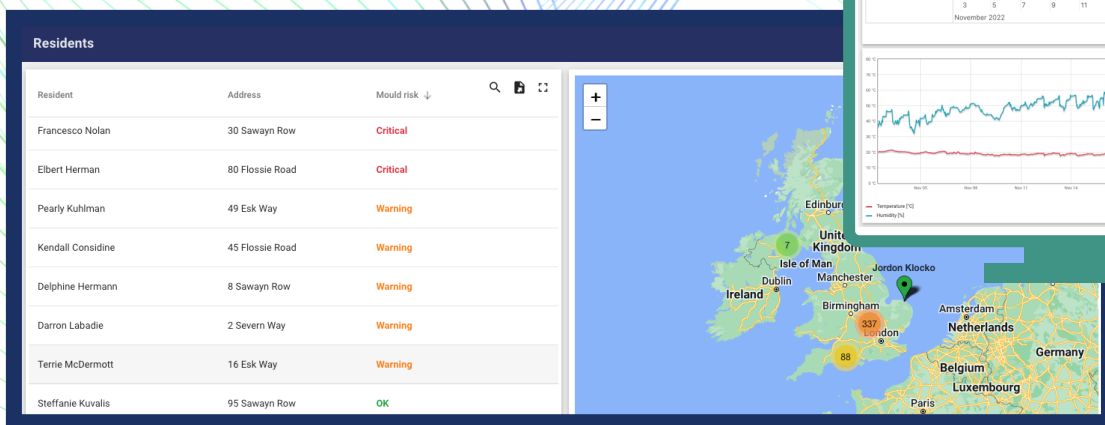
Residents

| Resident | Address | Mould risk ↓ |
|---|---|---|
| Francesco Nolan | 30 Sawayn Row | Critical |
| Elbert Herman | 80 Flossie Road | Critical |
| Pearly Kuhlman | 49 Esk Way | Warning |
| Kendall Considine | 45 Flossie Road | Warning |
| Delphine Hermann | 8 Sawayn Row | Warning |
| Darron Labadie | 2 Severn Way | Warning |
| Terrie McDermott | 16 Esk Way | Warning |
| Steffanie Kuvalis | 95 Sawayn Row | OK |

+
−
Edinburgh
United Kingdom
7
Isle of Man
Manchester
Jordon Klocko
Dublin
Ireland
Birmingham
337
London
88
Amsterdam
Netherlands
Germany
Belgium
Luxembourg
Paris

3 5 7 9 11
November 2022

80 °C
70 °C
60 °C
50 °C
40 °C
30 °C
20 °C
10 °C
0 °C
Nov 06
Nov 08
Nov 11
Nov 14
Temperature [°C]
Humidity [%]